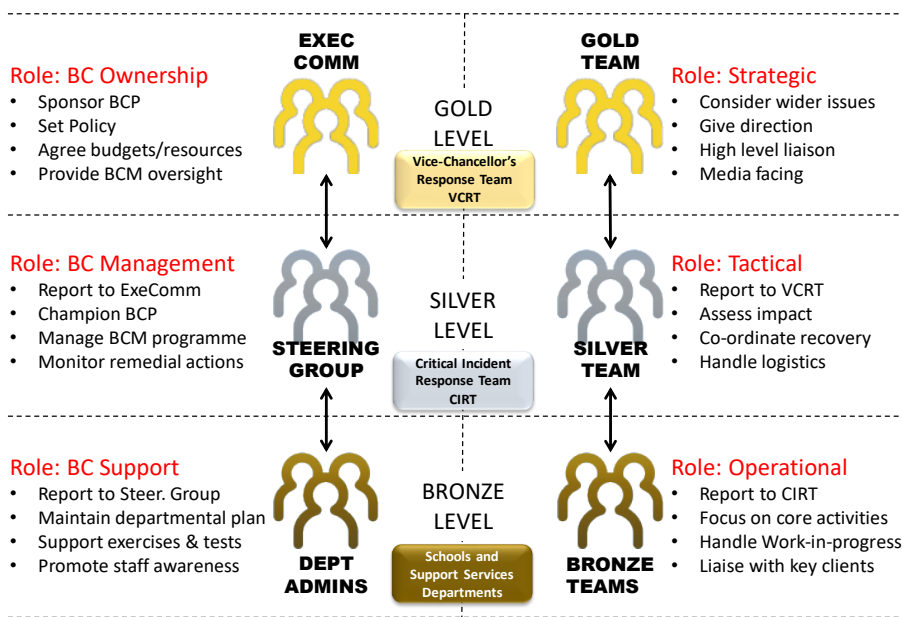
Role: BC Ownership
- Sponsor BCP
- Set Policy
- Agree budgets/resources
- Provide BCM oversight

EXEC COMM

GOLD LEVEL

Vice-Chancellor's Response Team VCRT

GOLD TEAM

Role: Strategic
- Consider wider issues
- Give direction
- High level liaison
- Media facing

Role: BC Management
- Report to ExeComm
- Champion BCP
- Manage BCM programme
- Monitor remedial actions

STEERING GROUP

SILVER LEVEL

Critical Incident Response Team CIRT

SILVER TEAM

Role: Tactical
- Report to VCRT
- Assess impact
- Co-ordinate recovery
- Handle logistics

Role: BC Support
- Report to Steer. Group
- Maintain departmental plan
- Support exercises & tests
- Promote staff awareness

DEPT ADMINS

BRONZE LEVEL

Schools and Support Services Departments

BRONZE TEAMS

Role: Operational
- Report to CIRT
- Focus on core activities
- Handle Work-in-progress
- Liaise with key clients